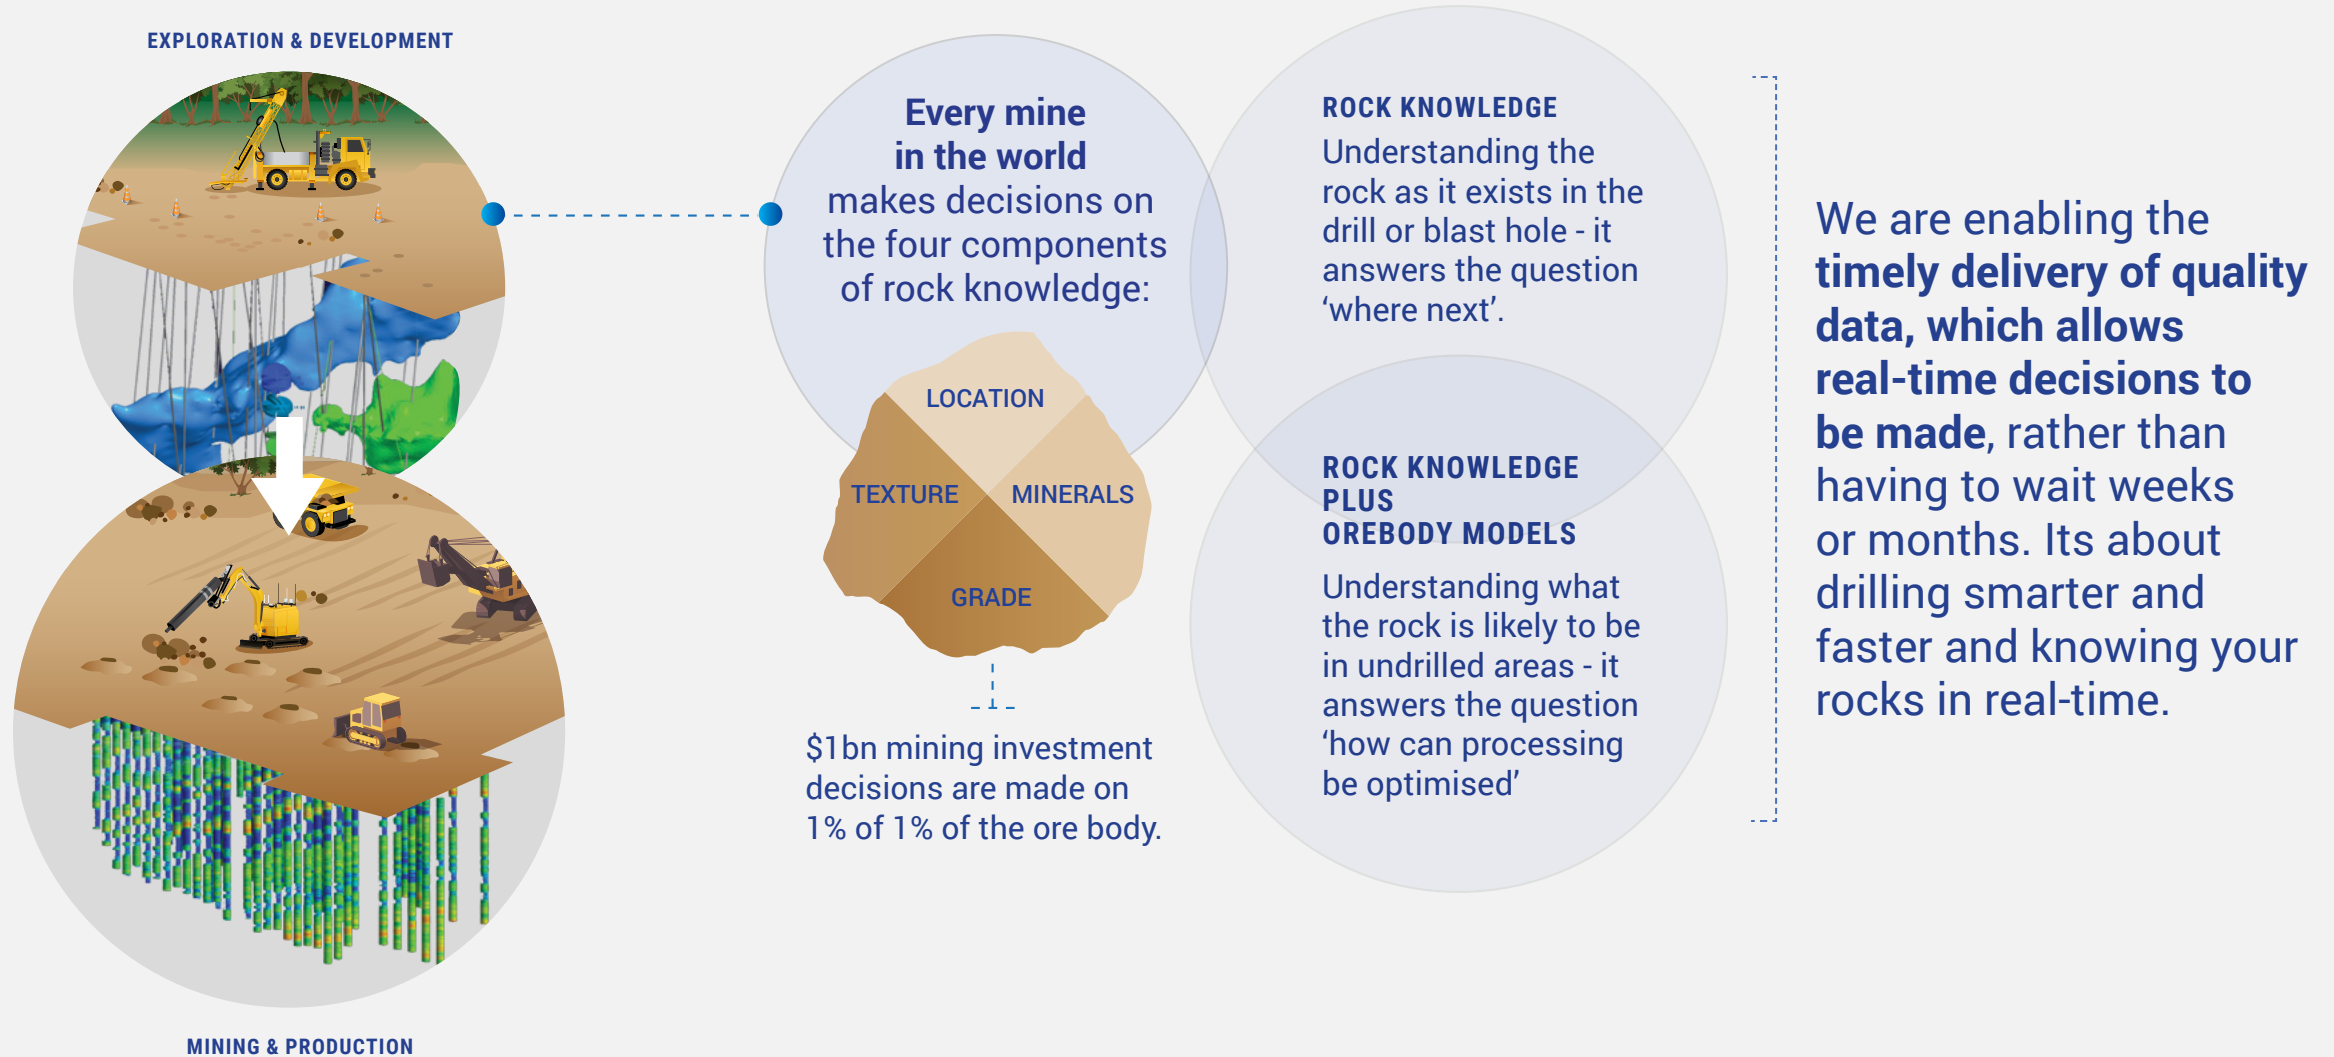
EXPLORATION & DEVELOPMENT

MINING & PRODUCTION

**Every mine in the world** makes decisions on the four components of rock knowledge:

LOCATION

TEXTURE

MINERALS

GRADE

$1bn mining investment decisions are made on 1% of 1% of the ore body.

ROCK KNOWLEDGE
Understanding the rock as it exists in the drill or blast hole - it answers the question 'where next'.

ROCK KNOWLEDGE PLUS OREBODY MODELS
Understanding what the rock is likely to be in undrilled areas - it answers the question 'how can processing be optimised'

We are enabling the **timely delivery of quality data, which allows real-time decisions to be made**, rather than having to wait weeks or months. Its about drilling smarter and faster and knowing your rocks in real-time.